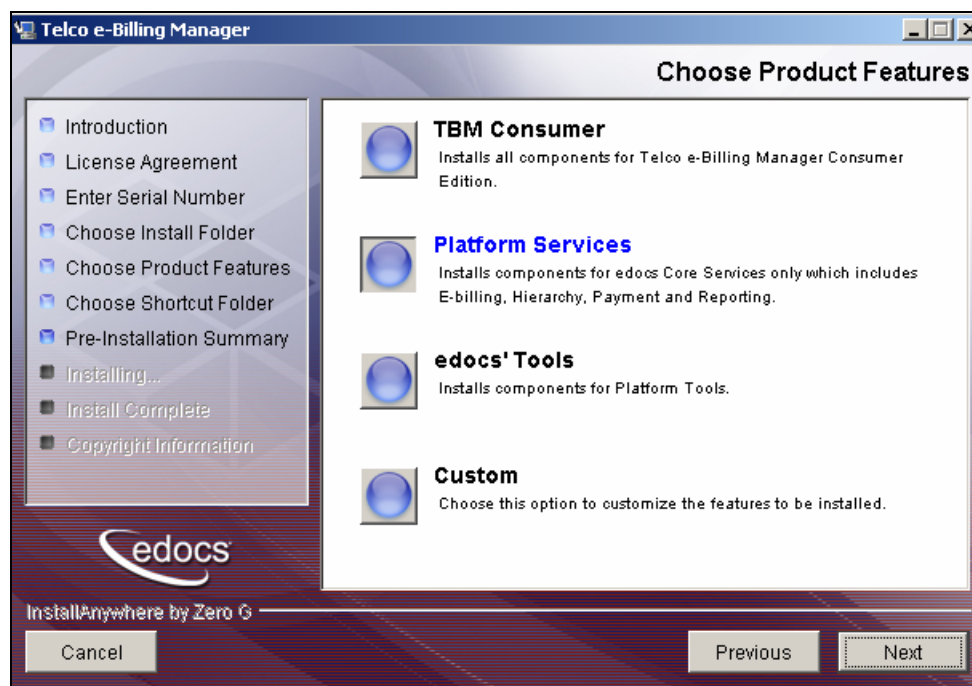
Telco e-Billing Manager

Choose Product Features

Introduction
License Agreement
Enter Serial Number
Choose Install Folder
Choose Product Features
Choose Shortcut Folder
Pre-Installation Summary
Installing...
Install Complete
Copyright Information

edocs

TBM Consumer
Installs all components for Telco e-Billing Manager Consumer Edition.

Platform Services
Installs components for edocs Core Services only which includes E-billing, Hierarchy, Payment and Reporting.

edocs' Tools
Installs components for Platform Tools.

Custom
Choose this option to customize the features to be installed.

InstallAnywhere by Zero G

Cancel

Previous

Next